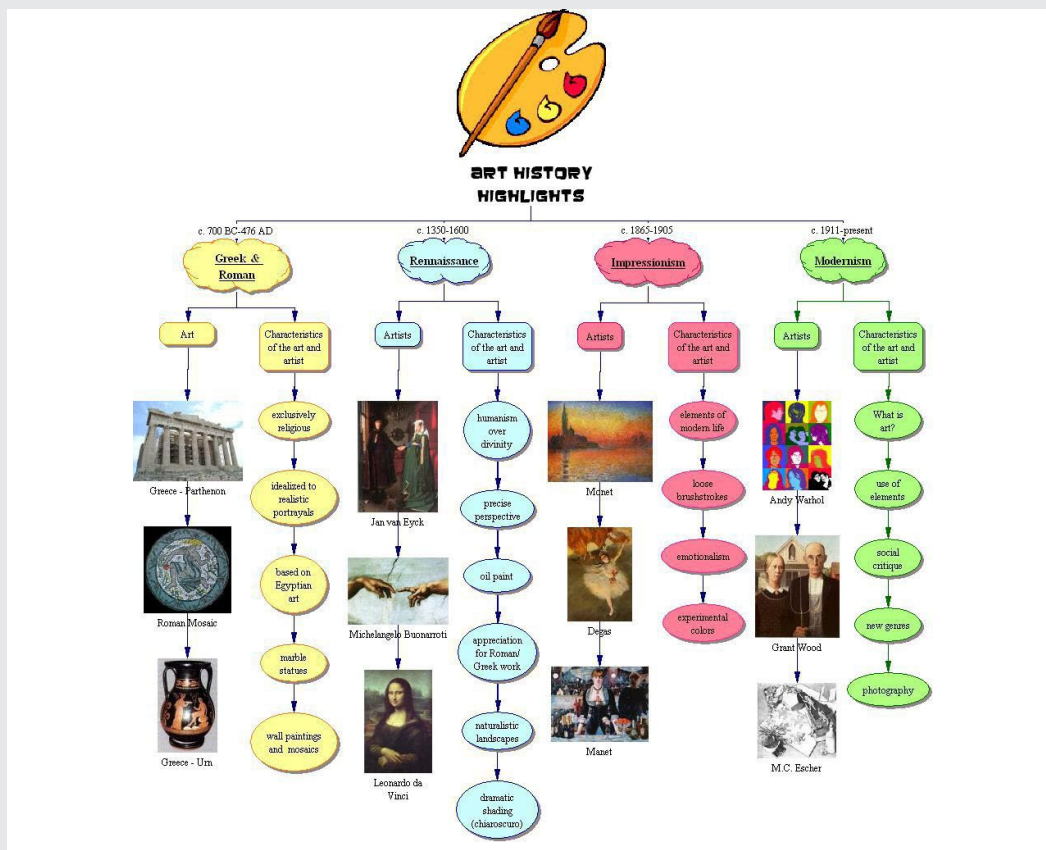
ART HISTORY HIGHLIGHTS

c. 700 BC-476 AD

Greek & Roman

Art

Greece - Parthenon

Roman Mosaic

Greece - Urn

Characteristics of the art and artist

exclusively religious

idealized to realistic portrayals

based on Egyptian art

marble statues

wall paintings and mosaics

c. 1350-1600

Rennaissance

Artists

Jan van Eyck

Michelangelo Buonarroti

Leonardo da Vinci

Characteristics of the art and artist

humanism over divinity

precise perspective

oil paint

appreciation for Roman/ Greek work

naturalistic landscapes

dramatic shading (chiaroscuro)

c. 1865-1905

Impressionism

Artists

Monet

Degas

Manet

Characteristics of the art and artist

elements of modern life

loose brushstrokes

emotionalism

experimental colors

c. 1911-present

Modernism

Artists

Andy Warhol

Grant Wood

M.C. Escher

Characteristics of the art and artist

What is art?

use of elements

social critique

new genres

photography